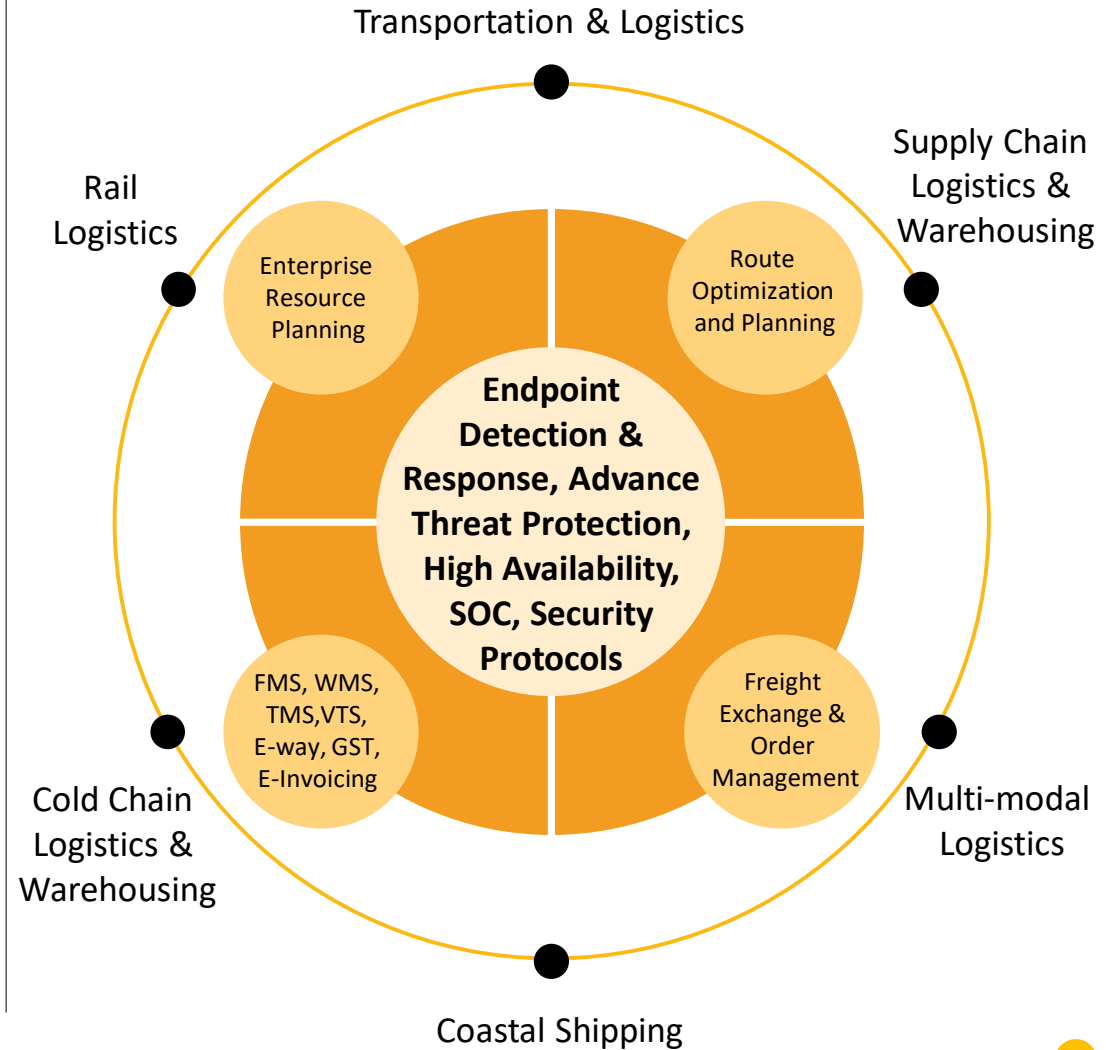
Transportation & Logistics

Rail Logistics

Supply Chain Logistics & Warehousing

Enterprise Resource Planning

Route Optimization and Planning

Endpoint Detection & Response, Advance Threat Protection, High Availability, SOC, Security Protocols

FMS, WMS, TMS,VTS, E-way, GST, E-Invoicing

Freight Exchange & Order Management

Cold Chain Logistics & Warehousing

Multi-modal Logistics

Coastal Shipping